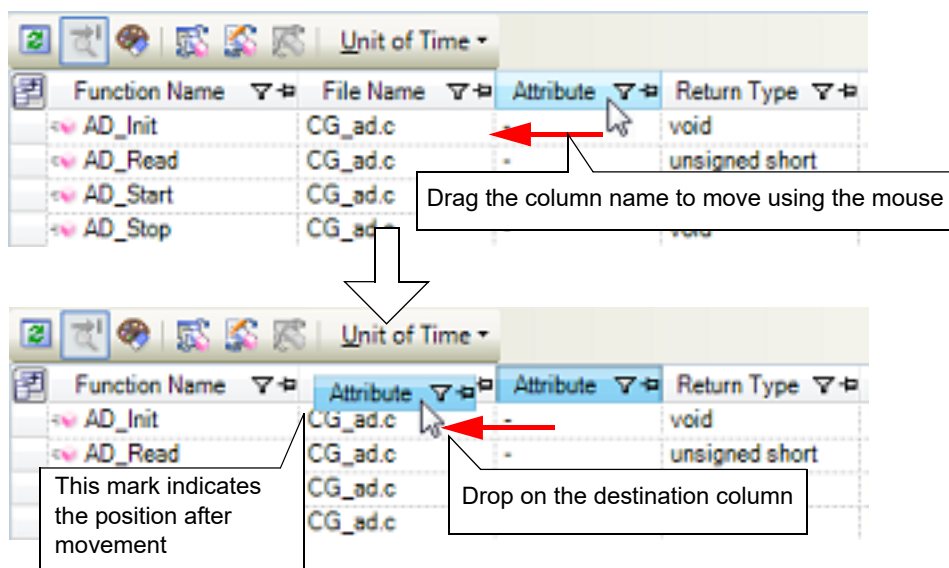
Unit of Time

| Function Name | File Name | Attribute | Return Type |
|---|---|---|---|
| AD_Init | CG_ad.c | - | void |
| AD_Read | CG_ad.c | - | unsigned short |
| AD_Start | CG_ad.c | | |
| AD_Stop | CG_ad. | | void |

Drag the column name to move using the mouse

Unit of Time

| Function Name | Attribute | Attribute | Return Type |
|---|---|---|---|
| AD_Init | CG_ad.c | - | void |
| AD_Read | CG_ad.c | - | unsigned short |
| | CG_ad.c | | |
| | CG_ad.c | | |

This mark indicates the position after movement

Drop on the destination column